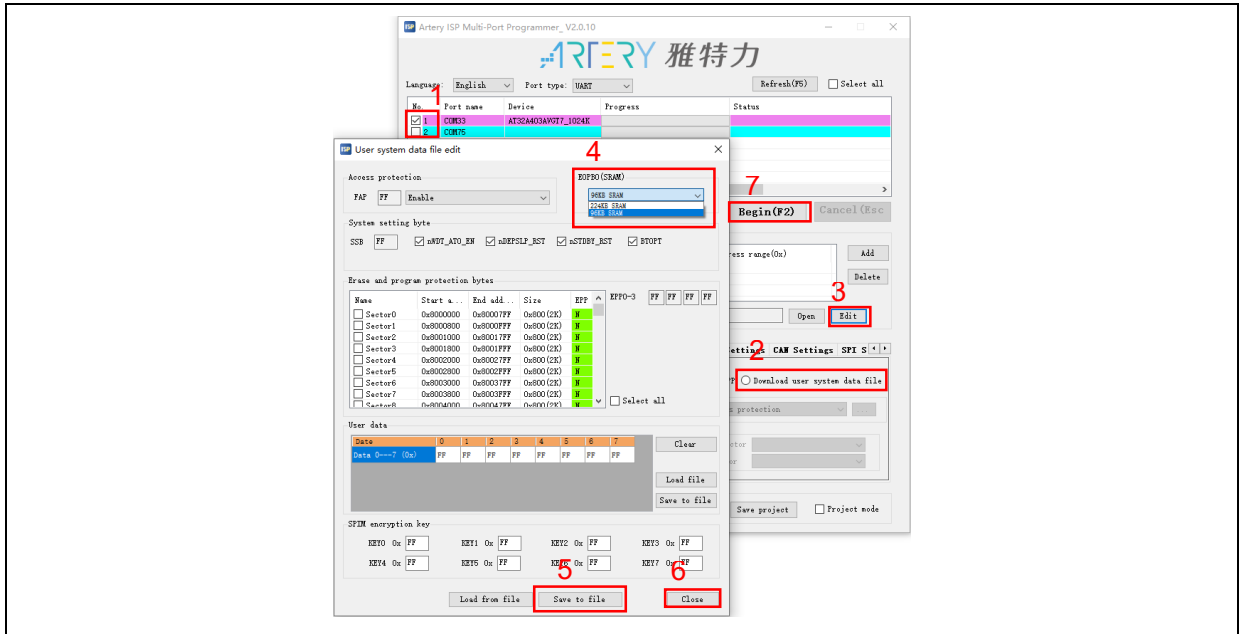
Artery ISP Multi-Port Programmer_V2.0.10

ARTERY 雅特力

Language: English Port type: UART Refresh(F5) Select all

1

| No. | Port name | Device | Progress | Status |
|---|---|---|---|---|
| 1 | COM33 | AT32A403AVGT7_1024K | | |
| 2 | COM75 | | | |

User system data file edit

4

EOPB0(SRAM)

96KB SRAM
224KB SRAM
96KB SRAM

7

Begin(F2) Cancel(Esc

Access protection

FAP FF Enable

System setting byte

SSB FF nWDT_ATO_EN nDEPSLP_RST nSTDBY_RST BTOPT

ress range(0x)

Add

Delete

3

Erase and program protection bytes

| Name | Start a... | End add... | Size | EPP |
|---|---|---|---|---|
| Sector0 | 0x8000000 | 0x80007FF | 0x800(2K) | N |
| Sector1 | 0x8000800 | 0x8000FFF | 0x800(2K) | N |
| Sector2 | 0x8001000 | 0x80017FF | 0x800(2K) | N |
| Sector3 | 0x8001800 | 0x8001FFF | 0x800(2K) | N |
| Sector4 | 0x8002000 | 0x80027FF | 0x800(2K) | N |
| Sector5 | 0x8002800 | 0x8002FFF | 0x800(2K) | N |
| Sector6 | 0x8003000 | 0x80037FF | 0x800(2K) | N |
| Sector7 | 0x8003800 | 0x8003FFF | 0x800(2K) | N |
| Sector8 | 0x8004000 | 0x80047FF | 0x800(2K) | N |

EPPO~3 FF FF FF FF

Open Edit

Select all

2

ettings CAN Settings SPI S

Download user system data file

s protection

User data

| Date | 0 | 1 | 2 | 3 | 4 | 5 | 6 | 7 |
|---|---|---|---|---|---|---|---|---|
| Data 0---7 (0x) | FF | FF | FF | FF | FF | FF | FF | FF |

Clear

Load file

Save to file

Save project Project mode

SPIM encryption key

KEY0 0x FF KEY1 0x FF KEY2 0x FF KEY3 0x FF

KEY4 0x FF KEY5 0x FF KEY6 0x FF KEY7 0x FF

5 6

Load from file Save to file Close